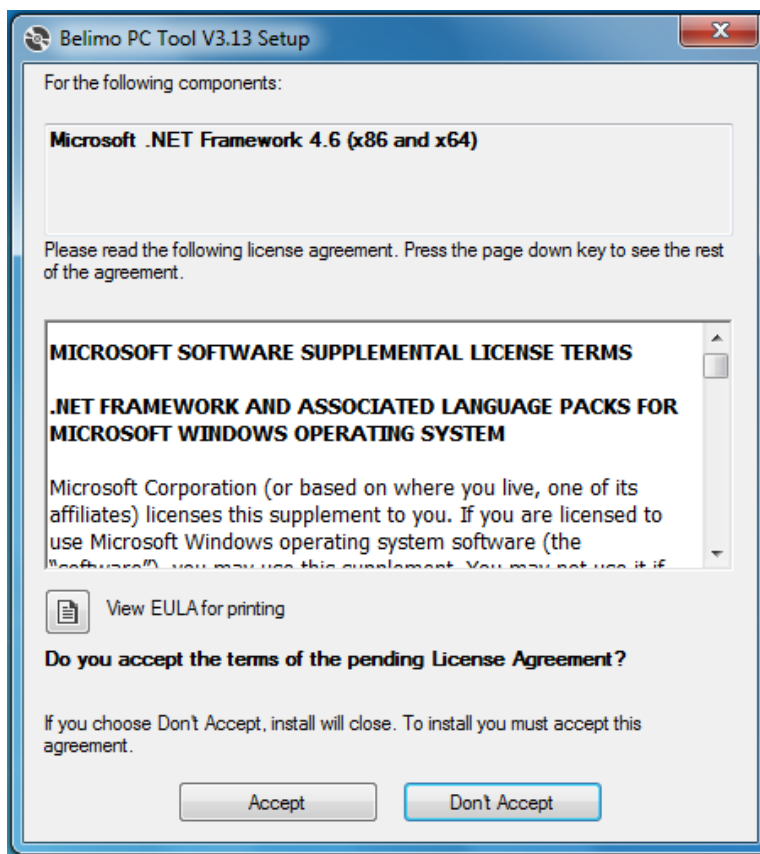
Belimo PC Tool V3.13 Setup

X

For the following components:

Microsoft .NET Framework 4.6 (x86 and x64)

Please read the following license agreement. Press the page down key to see the rest of the agreement.

MICROSOFT SOFTWARE SUPPLEMENTAL LICENSE TERMS

.NET FRAMEWORK AND ASSOCIATED LANGUAGE PACKS FOR MICROSOFT WINDOWS OPERATING SYSTEM

Microsoft Corporation (or based on where you live, one of its affiliates) licenses this supplement to you. If you are licensed to use Microsoft Windows operating system software (the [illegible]

View EULA for printing

Do you accept the terms of the pending License Agreement?

If you choose Don't Accept, install will close. To install you must accept this agreement.

Accept

Don't Accept